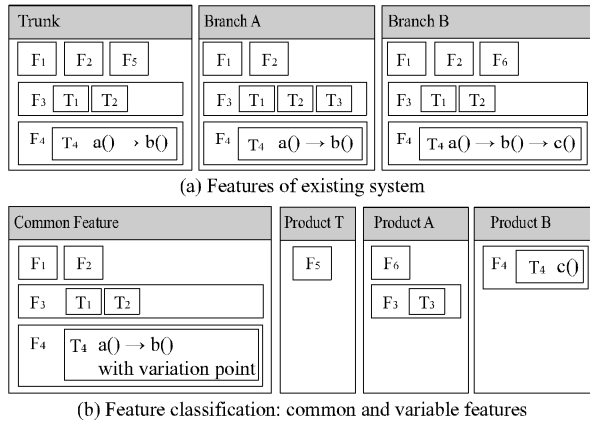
Trunk

$F_1$ $F_2$ $F_5$

$F_3$ $T_1$ $T_2$

$F_4$ $T_4$ a() › b()

Branch A

$F_1$ $F_2$

$F_3$ $T_1$ $T_2$ $T_3$

$F_4$ $T_4$ a() → b()

Branch B

$F_1$ $F_2$ $F_6$

$F_3$ $T_1$ $T_2$

$F_4$ $T_4$ a() → b() → c()

(a) Features of existing system

Common Feature

$F_1$ $F_2$

$F_3$ $T_1$ $T_2$

$F_4$ $T_4$ a() → b() with variation point

Product T

$F_5$

Product A

$F_6$

$F_3$ $T_3$

Product B

$F_4$ $T_4$ c()

(b) Feature classification: common and variable features